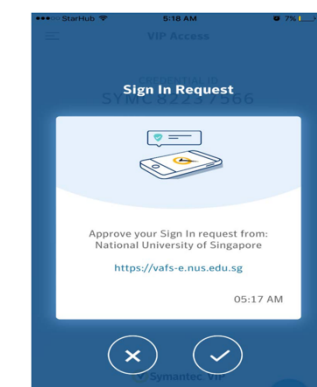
●●●○○ StarHub 5:16 AM 7%

VIP Access

CREDENTIAL ID
SYMC 8223 7566

Sign In Request

Approve your Sign In request from: National University of Singapore

https://vafs-e.nus.edu.sg

05:17 AM

Symantec VIP